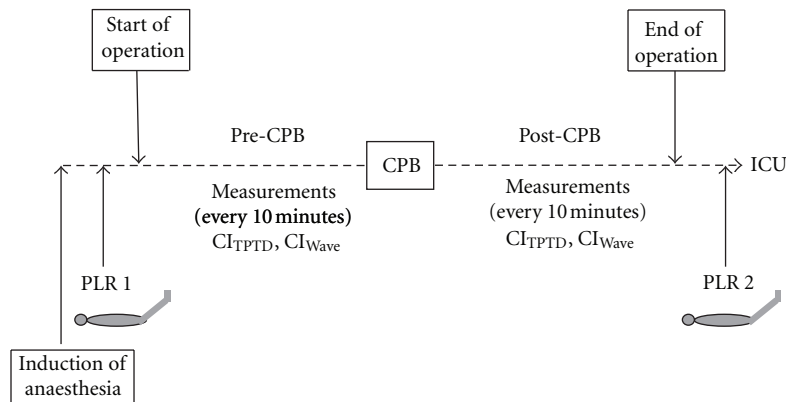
Start of operation

End of operation

Pre-CPB

CPB

Post-CPB

ICU

Measurements
(every 10 minutes)
$CI_{TPTD}$, $CI_{Wave}$

Measurements
(every 10 minutes)
$CI_{TPTD}$, $CI_{Wave}$

PLR 1

PLR 2

Induction of anaesthesia